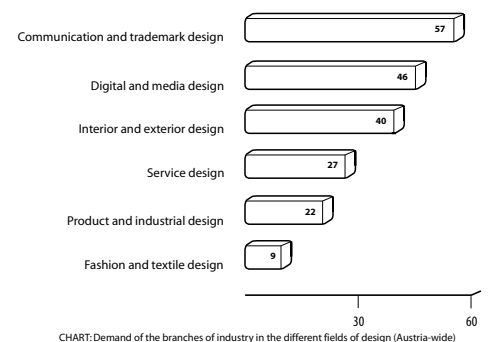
Communication and trademark design 57
Digital and media design 46
Interior and exterior design 40
Service design 27
Product and industrial design 22
Fashion and textile design 9

30
60

CHART: Demand of the branches of industry in the different fields of design (Austria-wide)